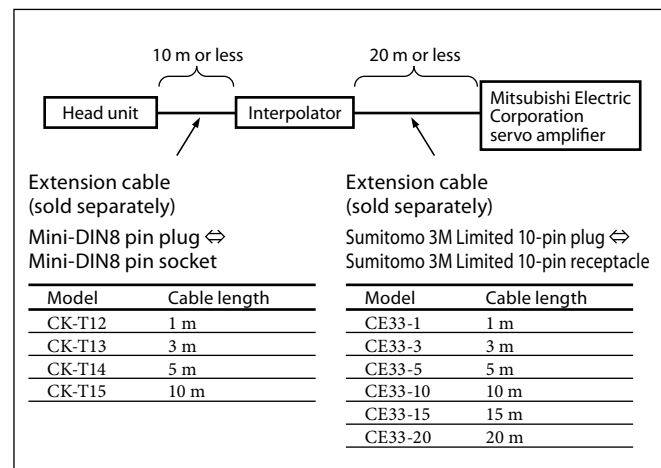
10 m or less

20 m or less

Head unit

Interpolator

Mitsubishi Electric Corporation servo amplifier

Extension cable (sold separately)

Mini-DIN8 pin plug ⇔ Mini-DIN8 pin socket

| Model | Cable length |
|---|---|
| CK-T12 | 1 m |
| CK-T13 | 3 m |
| CK-T14 | 5 m |
| CK-T15 | 10 m |

Extension cable (sold separately)

Sumitomo 3M Limited 10-pin plug ⇔ Sumitomo 3M Limited 10-pin receptacle

| Model | Cable length |
|---|---|
| CE33-1 | 1 m |
| CE33-3 | 3 m |
| CE33-5 | 5 m |
| CE33-10 | 10 m |
| CE33-15 | 15 m |
| CE33-20 | 20 m |